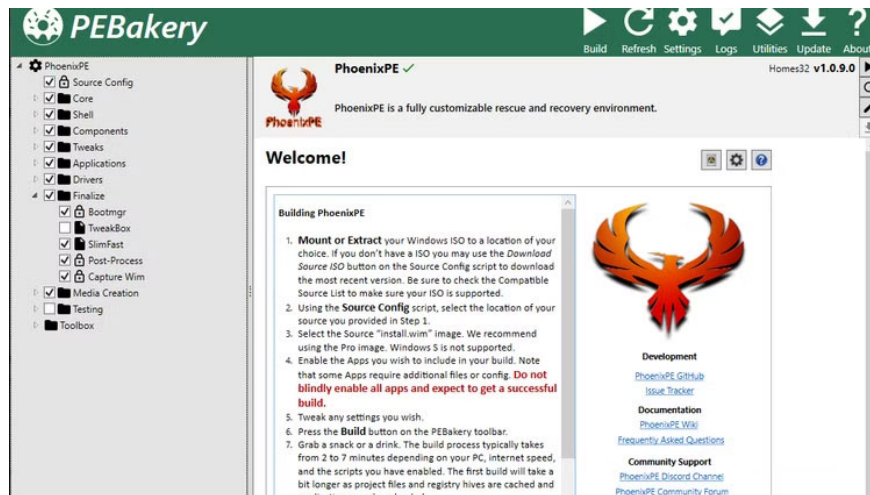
PEBakery

Build Refresh Settings Logs Utilities Update About

PhoenixPE
Source Config
Core
Shell
Components
Tweaks
Applications
Drivers
Finalize
Bootmgr
TweakBox
SlimFast
Post-Process
Capture Wim
Media Creation
Testing
Toolbox

PhoenixPE ✓

Homes32 v1.0.9.0

PhoenixPE is a fully customizable rescue and recovery environment.

PhoenixPE

Welcome!

Building PhoenixPE

1. **Mount or Extract** your Windows ISO to a location of your choice. If you don't have a ISO you may use the *Download Source ISO* button on the Source Config script to download the most recent version. Be sure to check the Compatible Source List to make sure your ISO is supported.
2. Using the **Source Config** script, select the location of your source you provided in Step 1.
3. Select the Source "install.wim" image. We recommend using the Pro image. Windows S is not supported.
4. Enable the Apps you wish to include in your build. Note that some Apps require additional files or config. **Do not blindly enable all apps and expect to get a successful build.**
5. Tweak any settings you wish.
6. Press the **Build** button on the PEBakery toolbar.
7. Grab a snack or a drink. The build process typically takes from 2 to 7 minutes depending on your PC, internet speed, and the scripts you have enabled. The first build will take a bit longer as project files and registry hives are cached and

Development
PhoenixPE GitHub
Issue Tracker
Documentation
PhoenixPE Wiki
Frequently Asked Questions
Community Support
PhoenixPE Discord Channel
PhoenixPE Community Forum